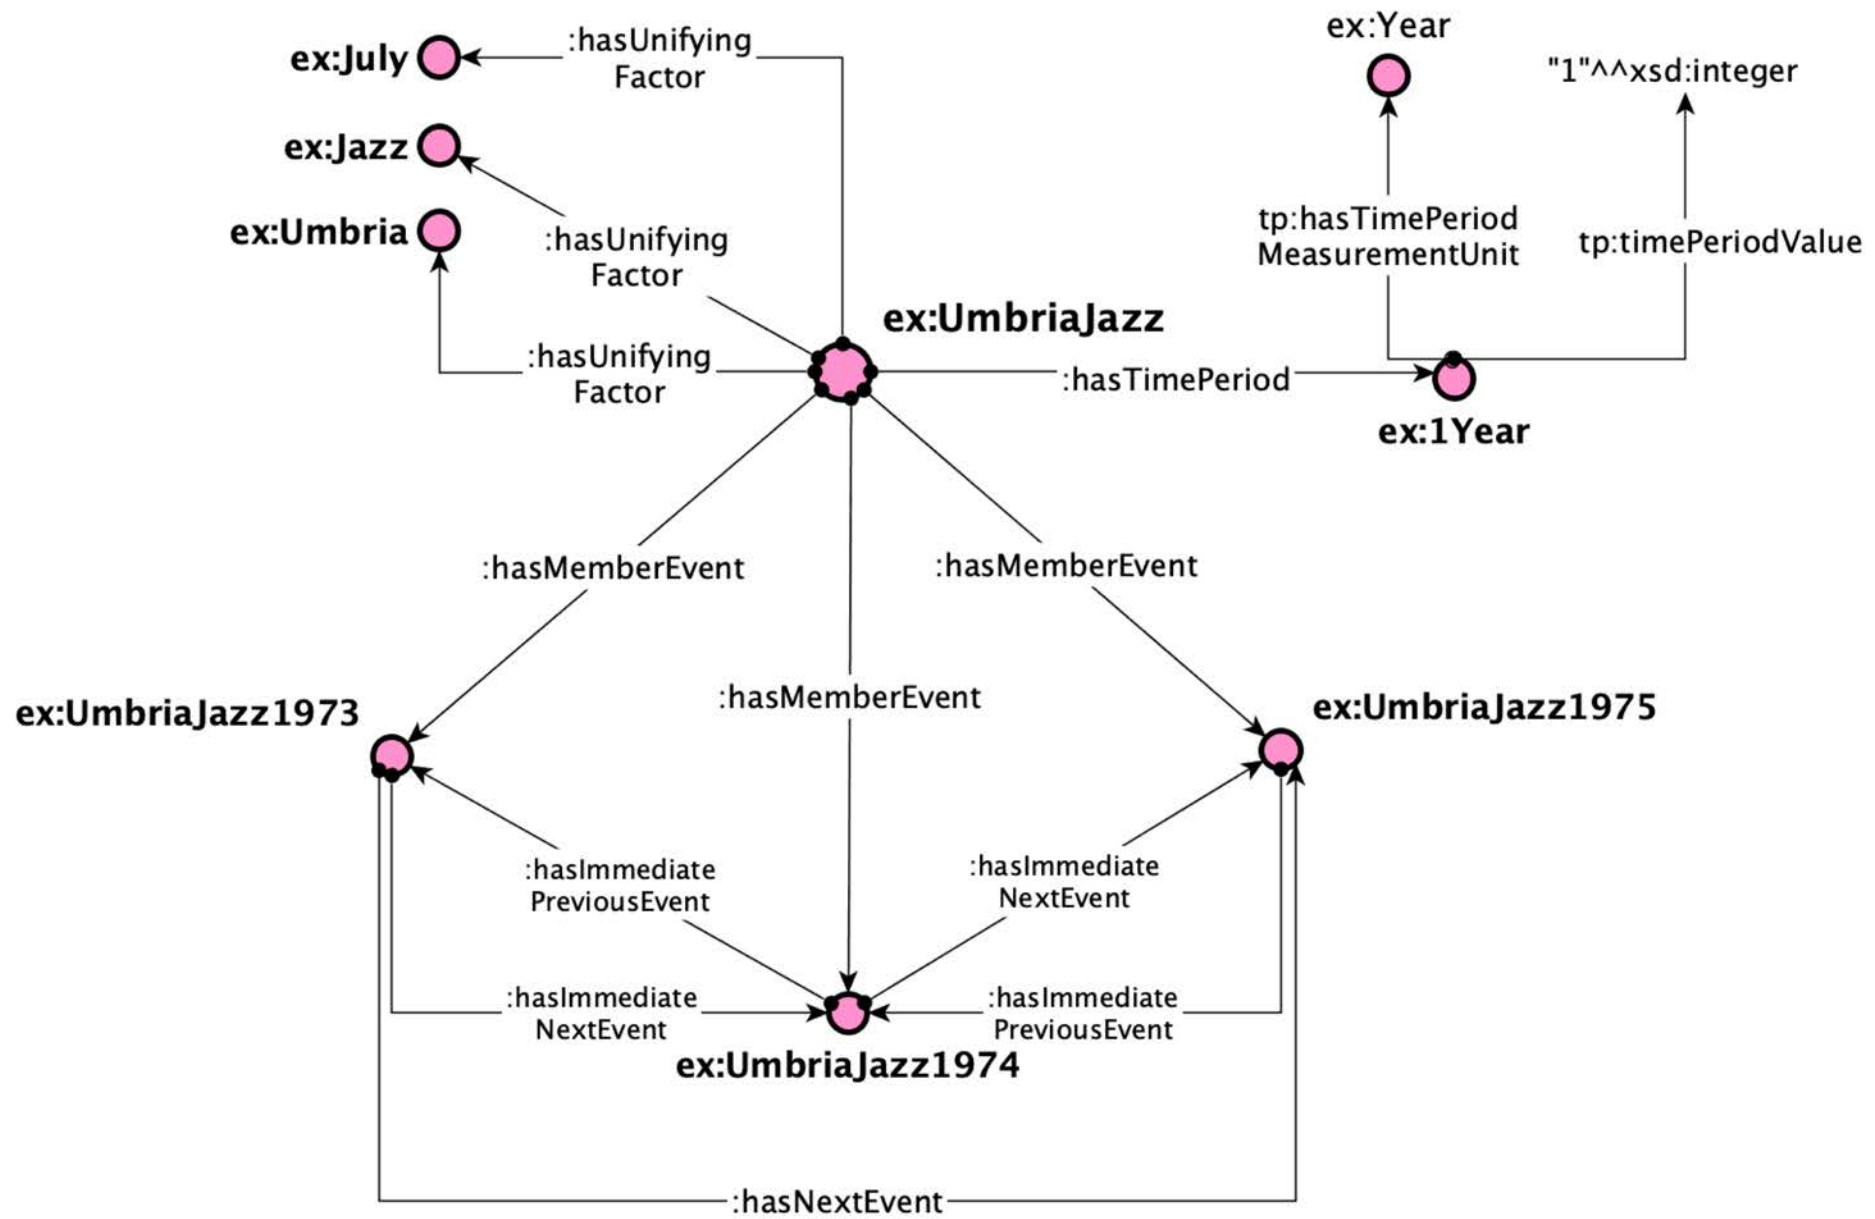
ex:July
:hasUnifying Factor
ex:Jazz
ex:Umbria
:hasUnifying Factor
:hasUnifying Factor
ex:Year
"1"^^xsd:integer
tp:hasTimePeriod MeasurementUnit
tp:timePeriodValue
ex:UmbriaJazz
:hasTimePeriod
ex:1Year
:hasMemberEvent
:hasMemberEvent
:hasMemberEvent
ex:UmbriaJazz1973
ex:UmbriaJazz1975
:hasImmediate PreviousEvent
:hasImmediate NextEvent
:hasImmediate NextEvent
:hasImmediate PreviousEvent
ex:UmbriaJazz1974
:hasNextEvent